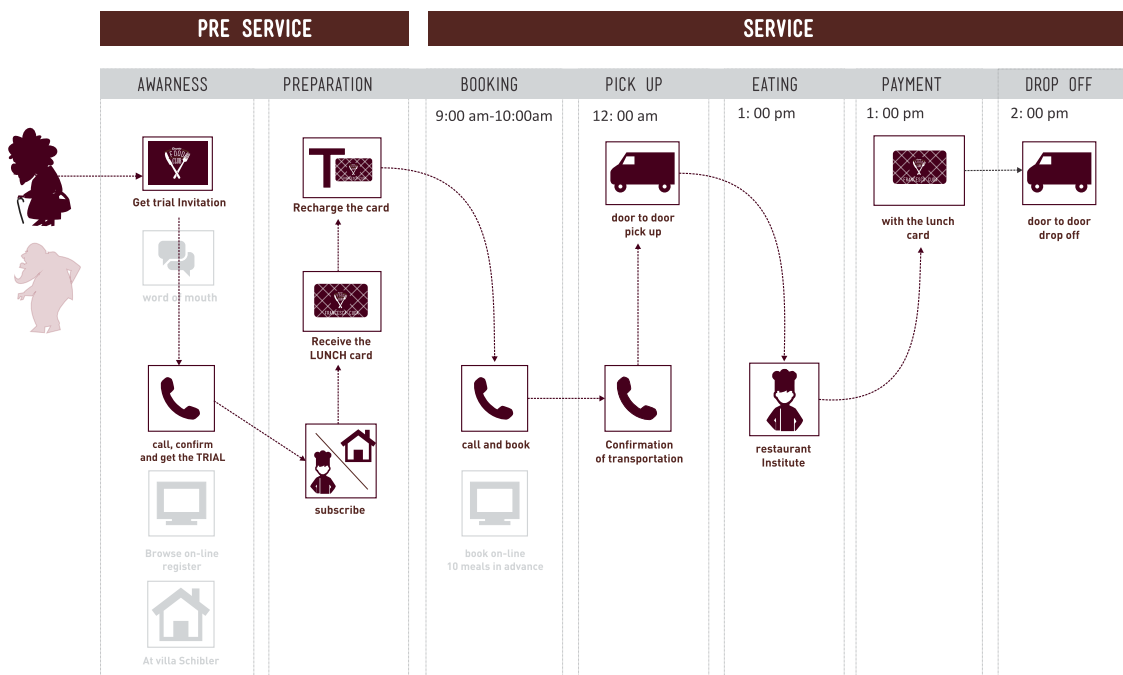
PRE SERVICE

SERVICE

| AWARNESS | PREPARATION | BOOKING | PICK UP | EATING | PAYMENT | DROP OFF |
|---|---|---|---|---|---|---|
| | | 9:00 am-10:00am | 12: 00 am | 1: 00 pm | 1: 00 pm | 2: 00 pm |

Get trial Invitation

word of mouth

call, confirm and get the TRIAL

Browse on-line register

At villa Schibler

Recharge the card

Receive the LUNCH card

subscribe

call and book

book on-line 10 meals in advance

door to door pick up

Confirmation of transportation

restaurant Institute

with the lunch card

door to door drop off